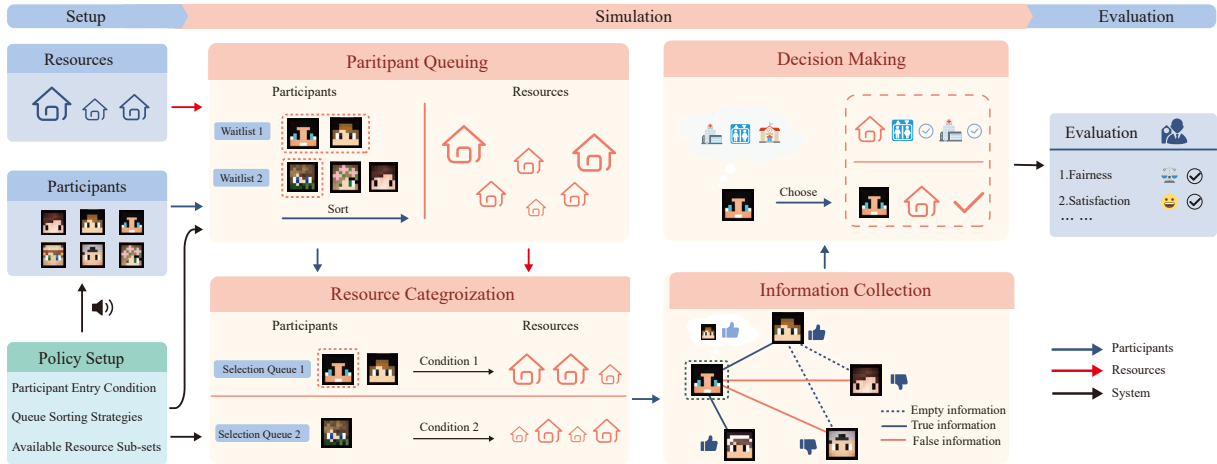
Setup

Simulation

Evaluation

Resources

Participants

Policy Setup

Participant Entry Condition

Queue Sorting Strategies

Available Resource Sub-sets

Paritipant Queuing

Participants

Resources

Waitlist 1

Waitlist 2

Sort

Resource Categroization

Participants

Resources

Selection Queue 1

Condition 1

Selection Queue 2

Condition 2

Decision Making

Choose

Information Collection

Empty information

True information

False information

Evaluation

1.Fairness

2.Satisfaction

… …

Participants

Resources

System